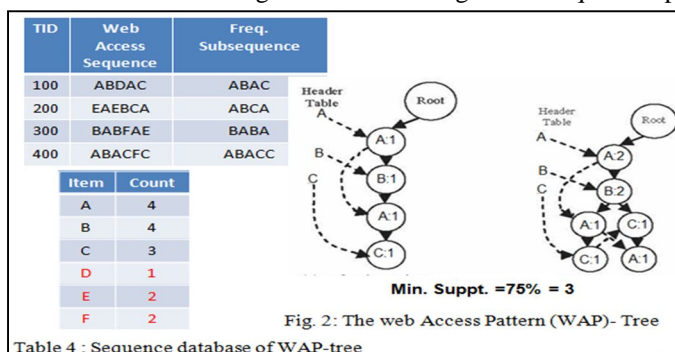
| TID | Web Access Sequence | Freq. Subsequence |
|---|---|---|
| 100 | ABDAC | ABAC |
| 200 | EAEBCA | ABCA |
| 300 | BABFAE | BABA |
| 400 | ABACFC | ABACC |

| Item | Count |
|---|---|
| A | 4 |
| B | 4 |
| C | 3 |
| D | 1 |
| E | 2 |
| F | 2 |

Header Table
A
B
C
Root
A:1
B:1
A:1
C:1

Header Table
A
B
C
Root
A:2
B:2
A:1
C:1
C:1
A:1

Min. Suppt. =75% = 3

Fig. 2: The web Access Pattern (WAP)- Tree

Table 4 : Sequence database of WAP-tree